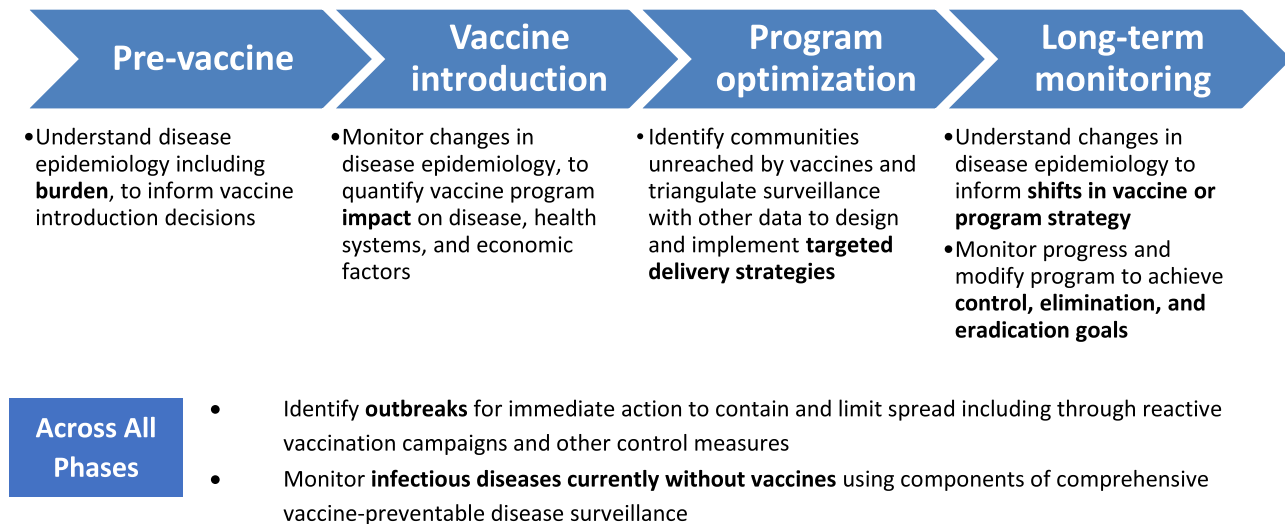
Pre-vaccine

•Understand disease epidemiology including **burden**, to inform vaccine introduction decisions

Vaccine introduction

•Monitor changes in disease epidemiology, to quantify vaccine program **impact** on disease, health systems, and economic factors

Program optimization

•Identify communities unreached by vaccines and triangulate surveillance with other data to design and implement **targeted delivery strategies**

Long-term monitoring

•Understand changes in disease epidemiology to inform **shifts in vaccine or program strategy**

•Monitor progress and modify program to achieve **control, elimination, and eradication goals**

Across All Phases

• Identify **outbreaks** for immediate action to contain and limit spread including through reactive vaccination campaigns and other control measures

• Monitor **infectious diseases currently without vaccines** using components of comprehensive vaccine-preventable disease surveillance